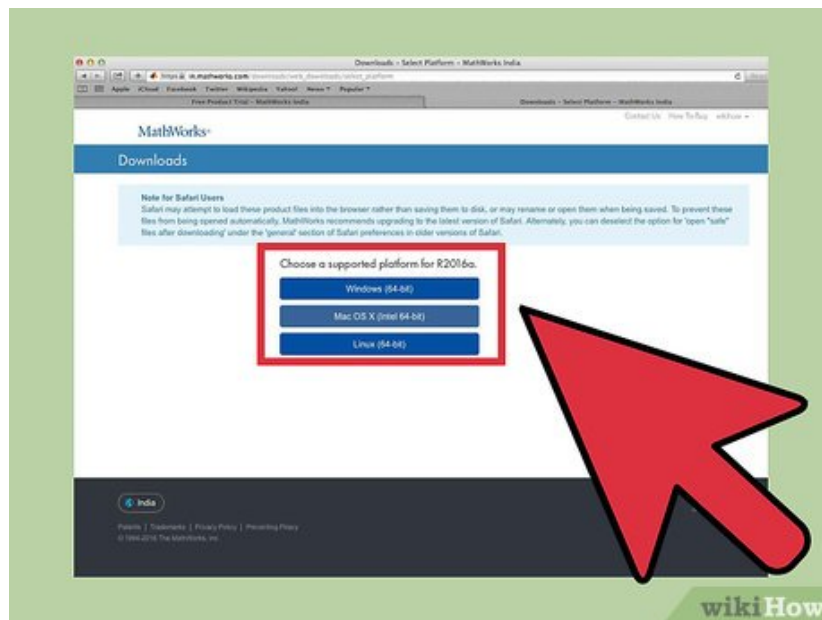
Downloads - Select Platform - MathWorks India

https://in.mathworks.com/downloads/web_downloads/select_platform

Apple iCloud Facebook Twitter Wikipedia Yahoo! News Popular

Free Product Trial - MathWorks India

Downloads - Select Platform - MathWorks India

Contact Us How To Buy

MathWorks

Downloads

Note for Safari Users

Safari may attempt to load these product files into the browser rather than saving them to disk, or may rename or open them when being saved. To prevent these files from being opened automatically, MathWorks recommends upgrading to the latest version of Safari. Alternately, you can deselect the option for 'open "safe" files after downloading' under the 'general' section of Safari preferences in older versions of Safari.

Choose a supported platform for R2016a.

Windows (64-bit)

Mac OS X (Intel 64-bit)

Linux (64-bit)

India

Patents | Trademarks | Privacy Policy | Preventing Piracy

© 1994-2016 The MathWorks, Inc.

wikiHow